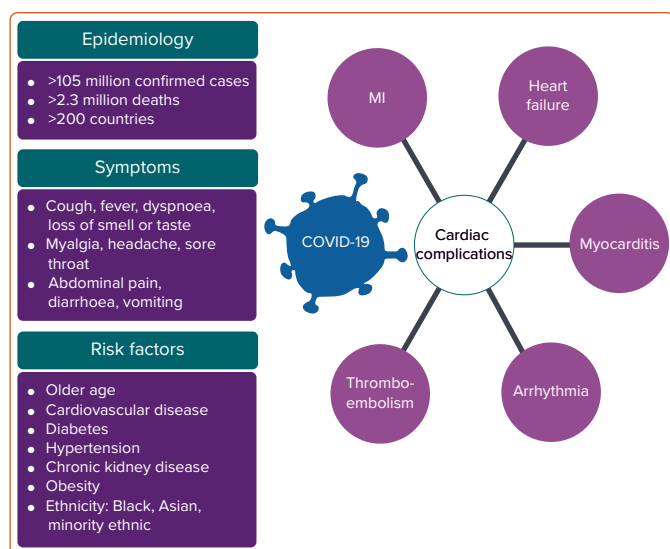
Epidemiology

- >105 million confirmed cases
- >2.3 million deaths
- >200 countries

Symptoms

- Cough, fever, dyspnoea, loss of smell or taste
- Myalgia, headache, sore throat
- Abdominal pain, diarrhoea, vomiting

Risk factors

- Older age
- Cardiovascular disease
- Diabetes
- Hypertension
- Chronic kidney disease
- Obesity
- Ethnicity: Black, Asian, minority ethnic

COVID-19

Cardiac complications

MI

Heart failure

Myocarditis

Arrhythmia

Thrombo-embolism